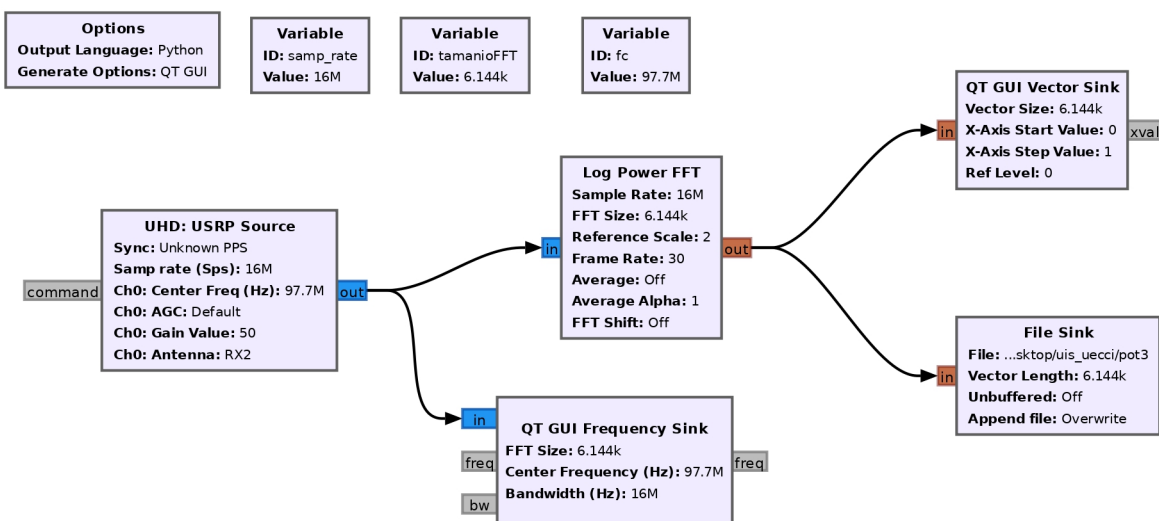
Options
Output Language: Python
Generate Options: QT GUI

Variable
ID: samp_rate
Value: 16M

Variable
ID: tamanioFFT
Value: 6.144k

Variable
ID: fc
Value: 97.7M

QT GUI Vector Sink
in
Vector Size: 6.144k
X-Axis Start Value: 0
X-Axis Step Value: 1
Ref Level: 0
xval

Log Power FFT
in
Sample Rate: 16M
FFT Size: 6.144k
Reference Scale: 2
Frame Rate: 30
Average: Off
Average Alpha: 1
FFT Shift: Off
out

UHD: USRP Source
command
Sync: Unknown PPS
Samp rate (Sps): 16M
Ch0: Center Freq (Hz): 97.7M
Ch0: AGC: Default
Ch0: Gain Value: 50
Ch0: Antenna: RX2
out

File Sink
in
File: ...sktop/uis_uecci/pot3
Vector Length: 6.144k
Unbuffered: Off
Append file: Overwrite

QT GUI Frequency Sink
in
freq
bw
FFT Size: 6.144k
Center Frequency (Hz): 97.7M
Bandwidth (Hz): 16M
freq